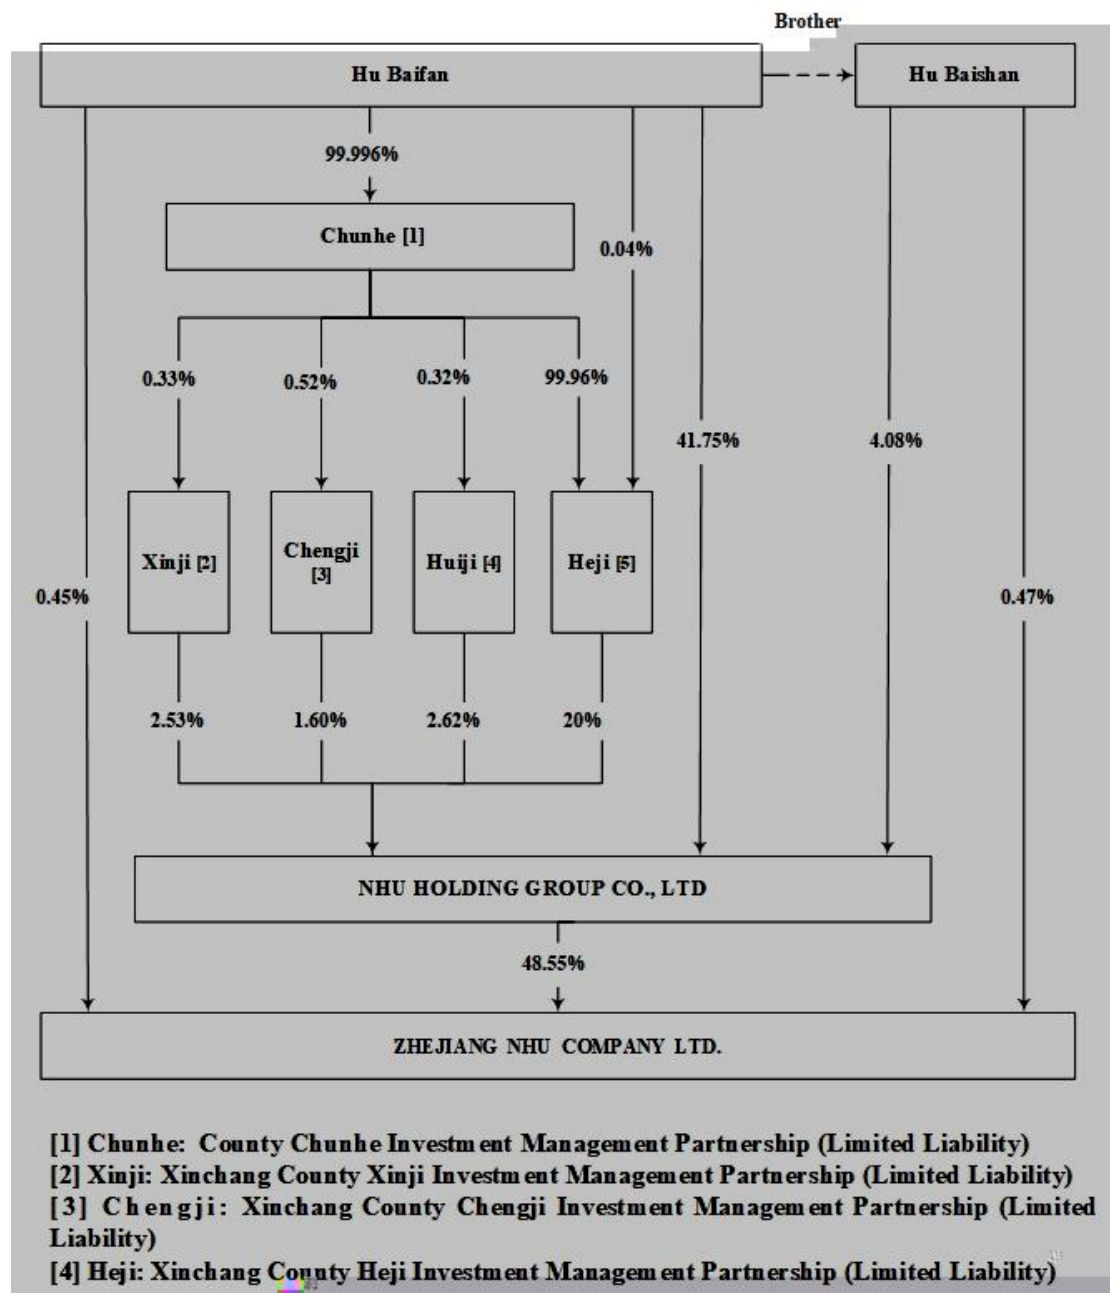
Brother

Hu Baifan

Hu Baishan

99.996%

Chunhe [1]

0.04%

0.33%

0.52%

0.32%

99.96%

41.75%

4.08%

Xinji [2]

Chengji [3]

Huiji [4]

Heji [5]

0.45%

0.47%

2.53%

1.60%

2.62%

20%

NHU HOLDING GROUP CO., LTD

48.55%

ZHEJIANG NHU COMPANY LTD.

[1] Chunhe: County Chunhe Investment Management Partnership (Limited Liability)
[2] Xinji: Xinchang County Xinji Investment Management Partnership (Limited Liability)
[3] Chengji: Xinchang County Chengji Investment Management Partnership (Limited Liability)
[4] Heji: Xinchang County Heji Investment Management Partnership (Limited Liability)